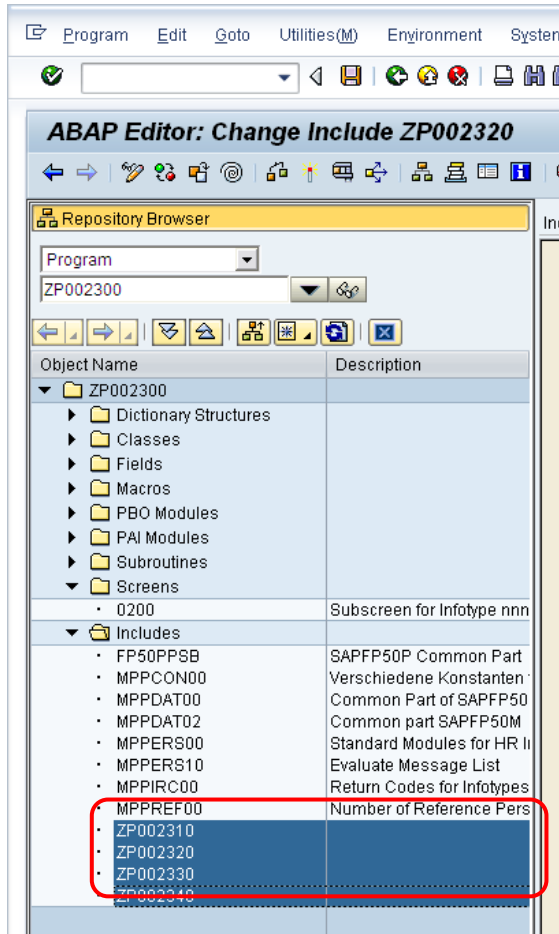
Program Edit Goto Utilities(M) Environment System

ABAP Editor: Change Include ZP002320

Repository Browser

Program
ZP002300

| Object Name | Description |
|---|---|
| ZP002300 | |
| Dictionary Structures | |
| Classes | |
| Fields | |
| Macros | |
| PBO Modules | |
| PAI Modules | |
| Subroutines | |
| Screens | |
| 0200 | Subscreen for Infotype nnn |
| Includes | |
| FP50PPSB | SAPFP50P Common Part |
| MPPCON00 | Verschiedene Konstanten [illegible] |
| MPPDAT00 | Common Part of SAPFP50 |
| MPPDAT02 | Common part SAPFP50M |
| MPPERS00 | Standard Modules for HR I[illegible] |
| MPPERS10 | Evaluate Message List |
| MPPIRC00 | Return Codes for Infotypes |
| MPPREF00 | Number of Reference Pers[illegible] |
| ZP002310 | |
| ZP002320 | |
| ZP002330 | |
| ZP002340 | |

Inc